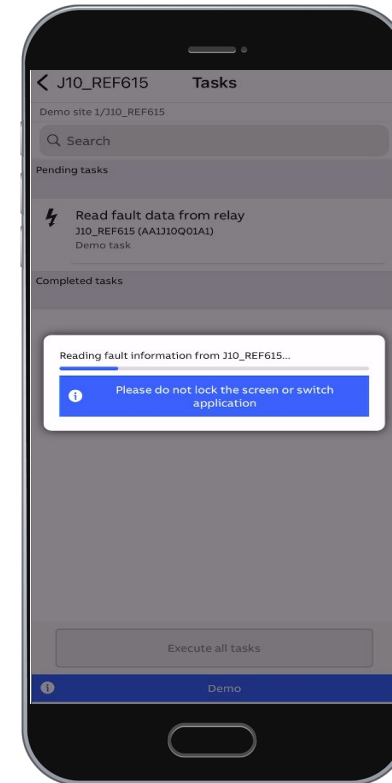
J10_REF615 Tasks

Demo site 1/J10_REF615

Search

Pending tasks

Read fault data from relay
J10_REF615 (AA1J10Q01A1)
Demo task

Completed tasks

Reading fault information from J10_REF615...

Please do not lock the screen or switch application

Execute all tasks

Demo